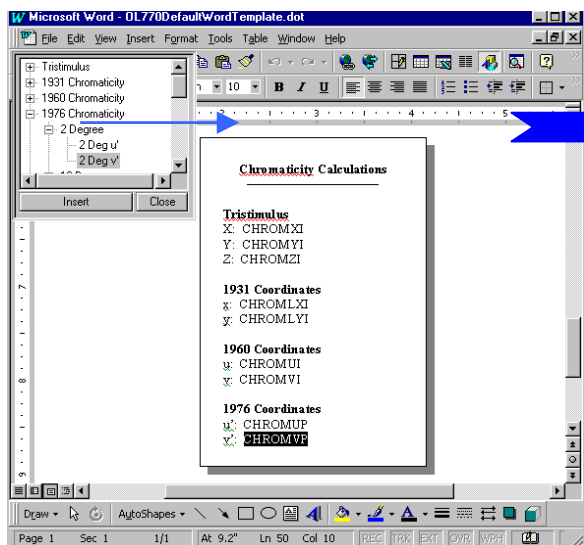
Microsoft Word - OL770DefaultWordTemplate.dot

File Edit View Insert Format Tools Table Window Help

Tristimulus
1931 Chromaticity
1960 Chromaticity
1976 Chromaticity
2 Degree
2 Deg u'
2 Deg v'

Insert
Close

10

B I U

3 4 5

7

8

9

Chromaticity Calculations

Tristimulus
X: CHROMXI
Y: CHROMYI
Z: CHROMZI

1931 Coordinates
x: CHROMLXI
y: CHROMLYI

1960 Coordinates
u: CHROMUI
v: CHROMVI

1976 Coordinates
u': CHROMUP
v': CHROMVP

Draw AutoShapes

Page 1 Sec 1 1/1 At 9.2" Ln 50 Col 10 REC TRK EXT OVR WPH